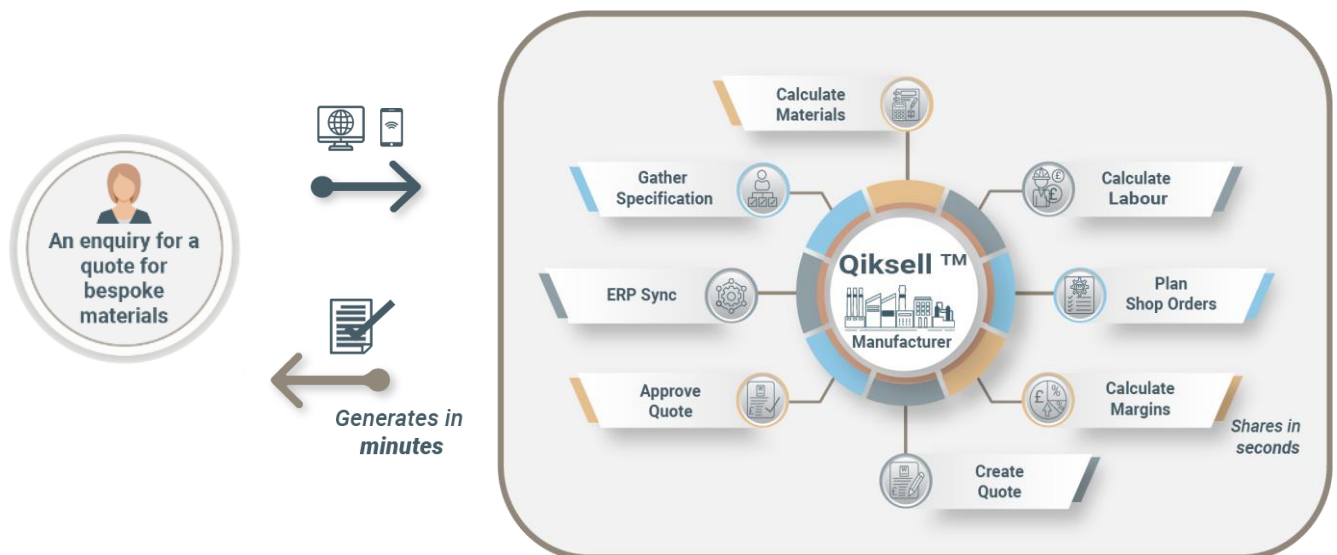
An enquiry for a quote for bespoke materials

Generates in minutes

Calculate Materials

Gather Specification

Calculate Labour

ERP Sync

Qiksell ™

Manufacturer

Plan Shop Orders

Approve Quote

Calculate Margins

Shares in seconds

Create Quote